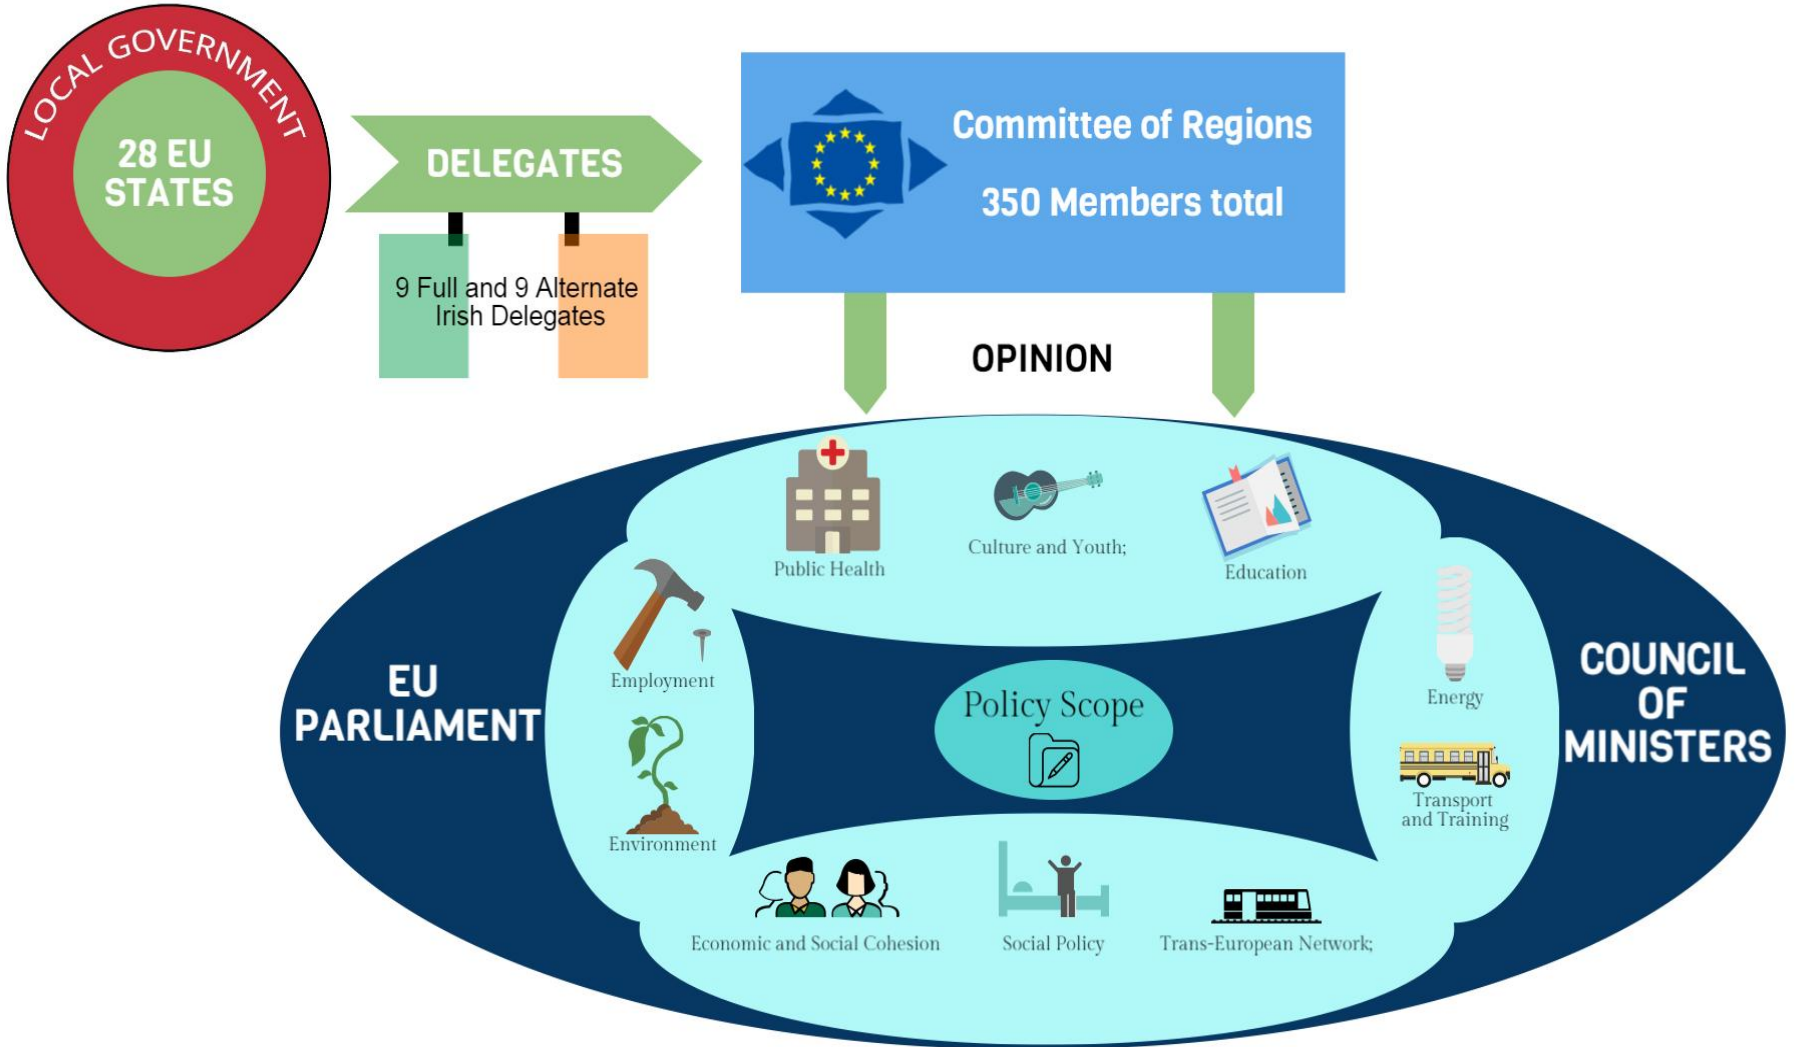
LOCAL GOVERNMENT

28 EU STATES

DELEGATES

9 Full and 9 Alternate Irish Delegates

Committee of Regions

350 Members total

OPINION

Public Health

Culture and Youth;

Education

Employment

Energy

EU PARLIAMENT

Policy Scope

COUNCIL OF MINISTERS

Transport and Training

Environment

Economic and Social Cohesion

Social Policy

Trans-European Network;